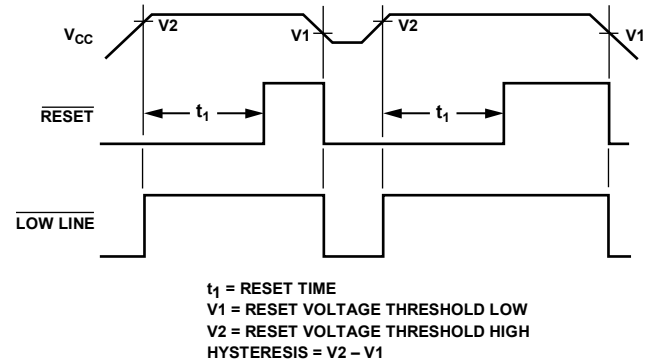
$V_{CC}$

V2

V1

V2

V1

$\overline{\text{RESET}}$

$t_1$

$t_1$

$\overline{\text{LOW LINE}}$

$t_1$ = RESET TIME
V1 = RESET VOLTAGE THRESHOLD LOW
V2 = RESET VOLTAGE THRESHOLD HIGH
HYSTERESIS = V2 – V1